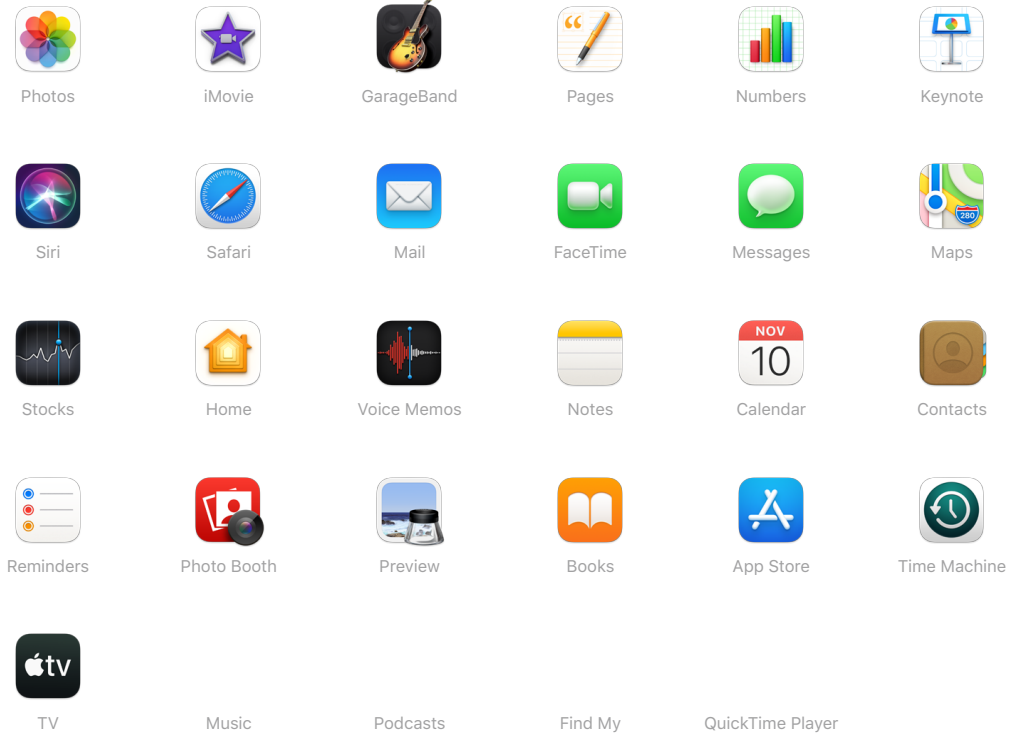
Photos iMovie GarageBand Pages Numbers Keynote

Siri Safari Mail FaceTime Messages Maps

280

Stocks Home Voice Memos Notes NOV 10 Calendar Contacts

Reminders Photo Booth Preview Books App Store Time Machine

tv

TV Music Podcasts Find My QuickTime Player